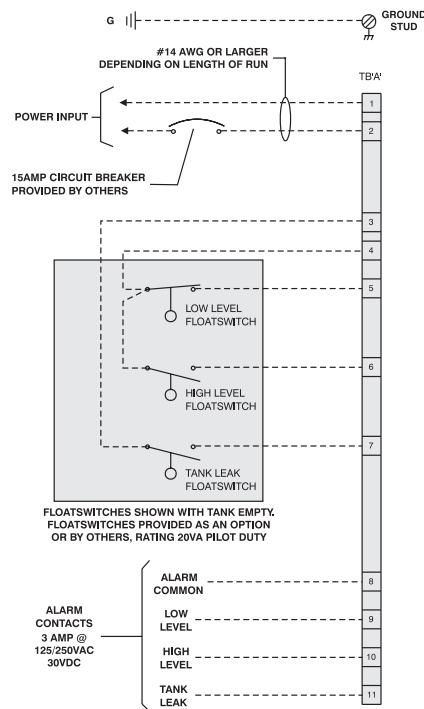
G

GROUND STUD

#14 AWG OR LARGER DEPENDING ON LENGTH OF RUN

TB'A'

POWER INPUT

1

2

15AMP CIRCUIT BREAKER PROVIDED BY OTHERS

3

4

5

LOW LEVEL FLOATSWITCH

6

HIGH LEVEL FLOATSWITCH

7

TANK LEAK FLOATSWITCH

FLOATSWITCHES SHOWN WITH TANK EMPTY. FLOATSWITCHES PROVIDED AS AN OPTION OR BY OTHERS, RATING 20VA PILOT DUTY

ALARM CONTACTS 3 AMP @ 125/250VAC 30VDC

ALARM COMMON

8

LOW LEVEL

9

HIGH LEVEL

10

TANK LEAK

11